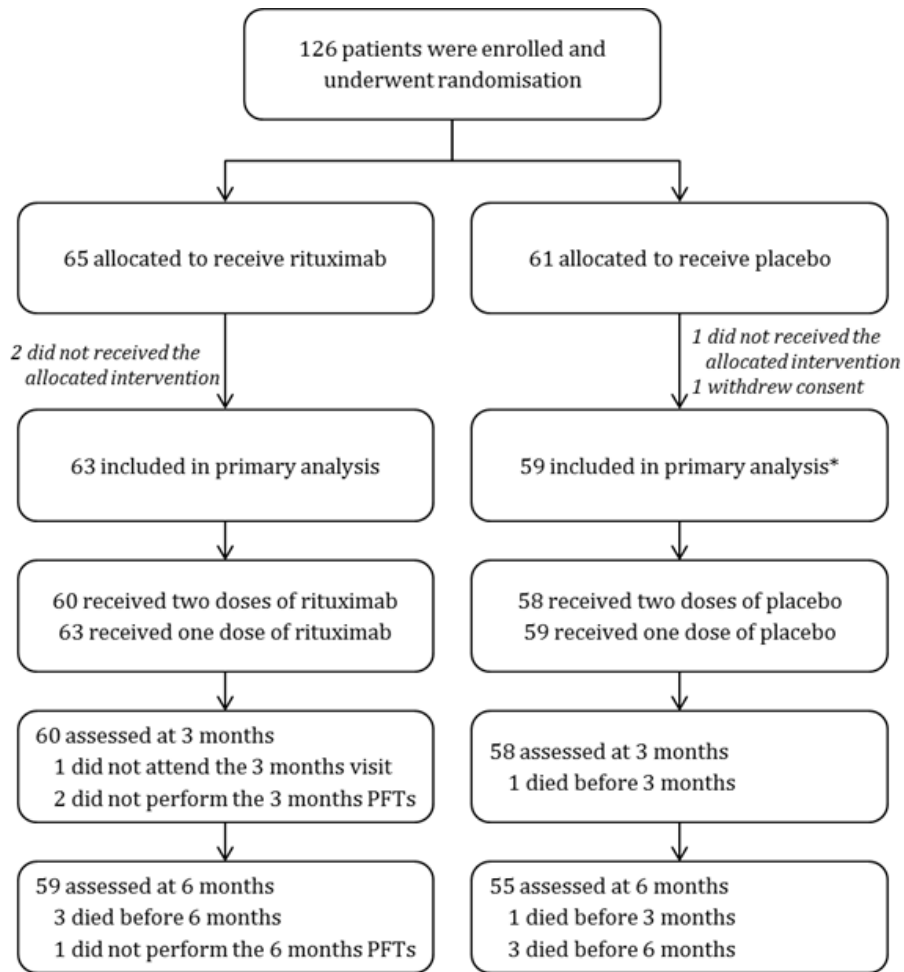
126 patients were enrolled and underwent randomisation

65 allocated to receive rituximab

61 allocated to receive placebo

2 did not received the allocated intervention

1 did not received the allocated intervention
1 withdrew consent

63 included in primary analysis

59 included in primary analysis*

60 received two doses of rituximab
63 received one dose of rituximab

58 received two doses of placebo
59 received one dose of placebo

60 assessed at 3 months
1 did not attend the 3 months visit
2 did not perform the 3 months PFTs

58 assessed at 3 months
1 died before 3 months

59 assessed at 6 months
3 died before 6 months
1 did not perform the 6 months PFTs

55 assessed at 6 months
1 died before 3 months
3 died before 6 months